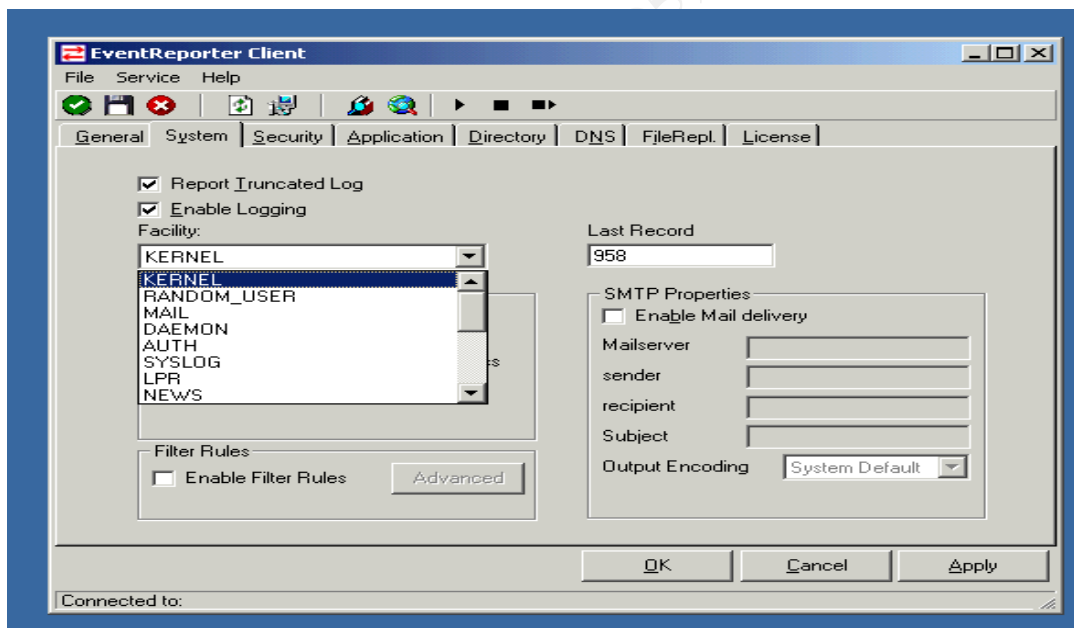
EventReporter Client

File Service Help

General System Security Application Directory DNS FileRepl. License

Report Truncated Log
Enable Logging
Facility:
KERNEL
KERNEL
RANDOM_USER
MAIL
DAEMON
AUTH
SYSLOG
LPR
NEWS

Last Record
958

SMTP Properties
Enable Mail delivery
Mailserver
sender
recipient
Subject
Output Encoding System Default

Filter Rules
Enable Filter Rules
Advanced

OK Cancel Apply

Connected to: